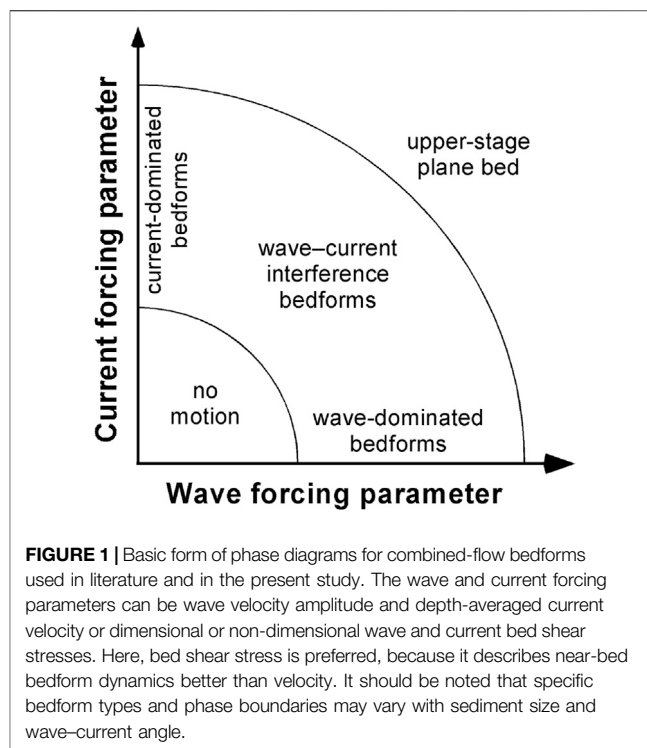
Current forcing parameter

current-dominated bedforms

upper-stage plane bed

wave–current interference bedforms

no motion

wave-dominated bedforms

Wave forcing parameter

**FIGURE 1 |** Basic form of phase diagrams for combined-flow bedforms used in literature and in the present study. The wave and current forcing parameters can be wave velocity amplitude and depth-averaged current velocity or dimensional or non-dimensional wave and current bed shear stresses. Here, bed shear stress is preferred, because it describes near-bed bedform dynamics better than velocity. It should be noted that specific bedform types and phase boundaries may vary with sediment size and wave–current angle.